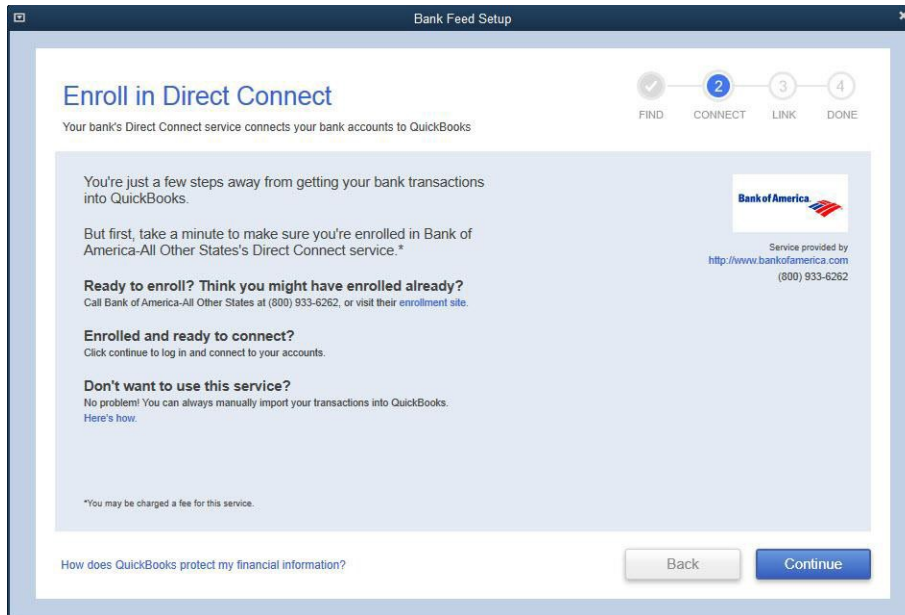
Bank Feed Setup

Enroll in Direct Connect
Your bank's Direct Connect service connects your bank accounts to QuickBooks

FIND  2 CONNECT  3 LINK  4 DONE

You're just a few steps away from getting your bank transactions into QuickBooks.

But first, take a minute to make sure you're enrolled in Bank of America-All Other States's Direct Connect service.*

Ready to enroll? Think you might have enrolled already?
Call Bank of America-All Other States at (800) 933-6262, or visit their enrollment site.

Enrolled and ready to connect?
Click continue to log in and connect to your accounts.

Don't want to use this service?
No problem! You can always manually import your transactions into QuickBooks.
Here's how.

*You may be charged a fee for this service.

Bank of America

Service provided by
http://www.bankofamerica.com
(800) 933-6262

How does QuickBooks protect my financial information?

Back

Continue